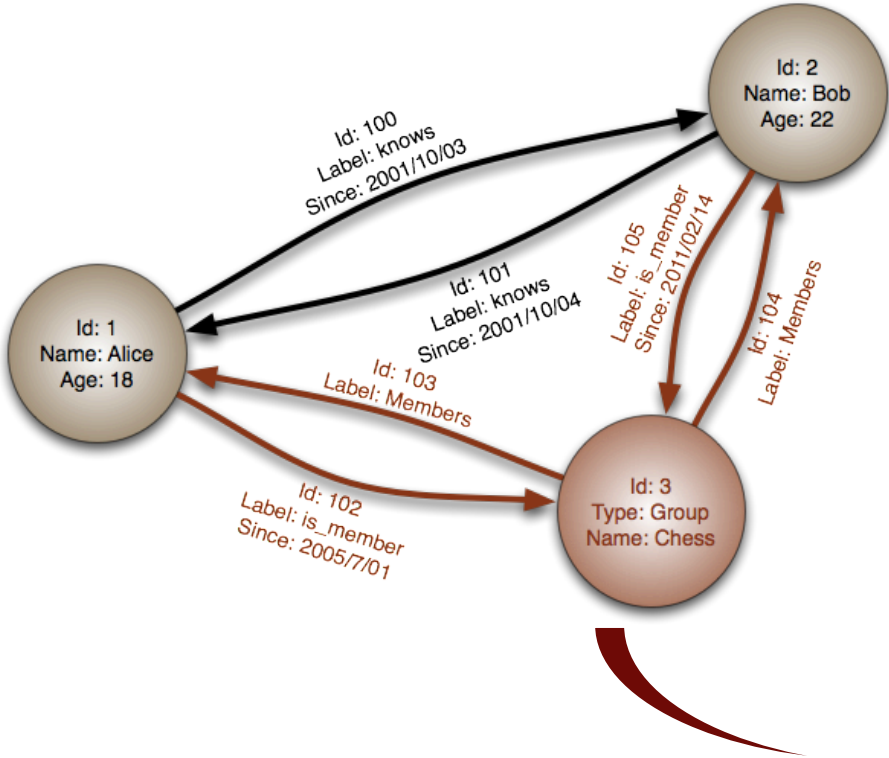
Id: 2
Name: Bob
Age: 22

Id: 100
Label: knows
Since: 2001/10/03

Id: 101
Label: knows
Since: 2001/10/04

Id: 105
Label: is_member
Since: 2011/02/14

Id: 104
Label: Members

Id: 1
Name: Alice
Age: 18

Id: 103
Label: Members

Id: 102
Label: is_member
Since: 2005/7/01

Id: 3
Type: Group
Name: Chess